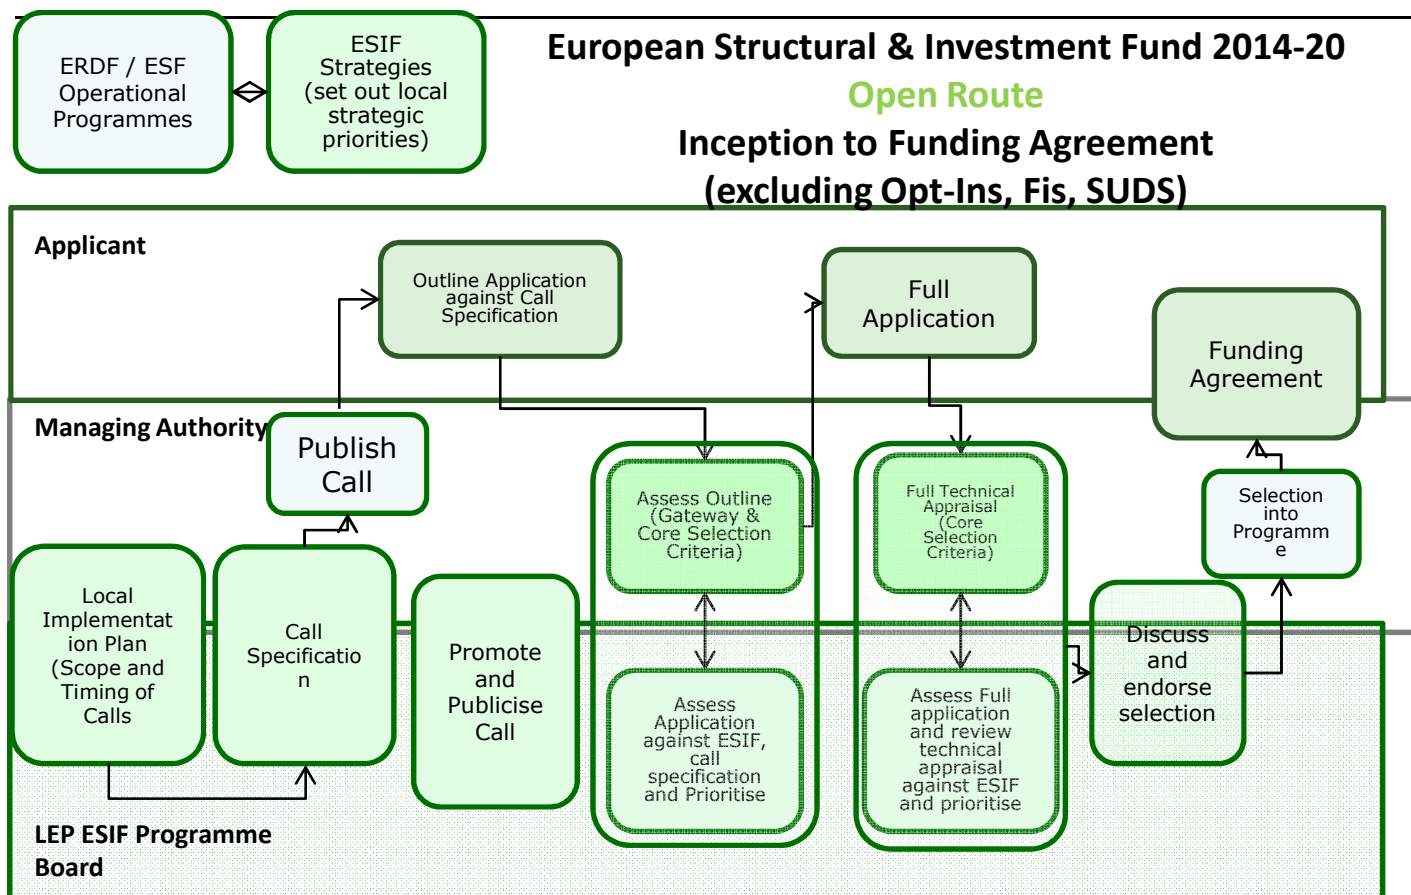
ERDF / ESF Operational Programmes

ESIF Strategies (set out local strategic priorities)

European Structural & Investment Fund 2014-20

Open Route

Inception to Funding Agreement (excluding Opt-Ins, Fis, SUDS)

Applicant

Outline Application against Call Specification

Full Application

Funding Agreement

Managing Authority

Publish Call

Assess Outline (Gateway & Core Selection Criteria)

Full Technical Appraisal (Core Selection Criteria)

Selection into Programm e

Local Implementat ion Plan (Scope and Timing of Calls

Call Specificatio n

Promote and Publicise Call

Assess Application against ESIF, call specification and Prioritise

Assess Full application and review technical appraisal against ESIF and prioritise

Discuss and endorse selection

LEP ESIF Programme Board